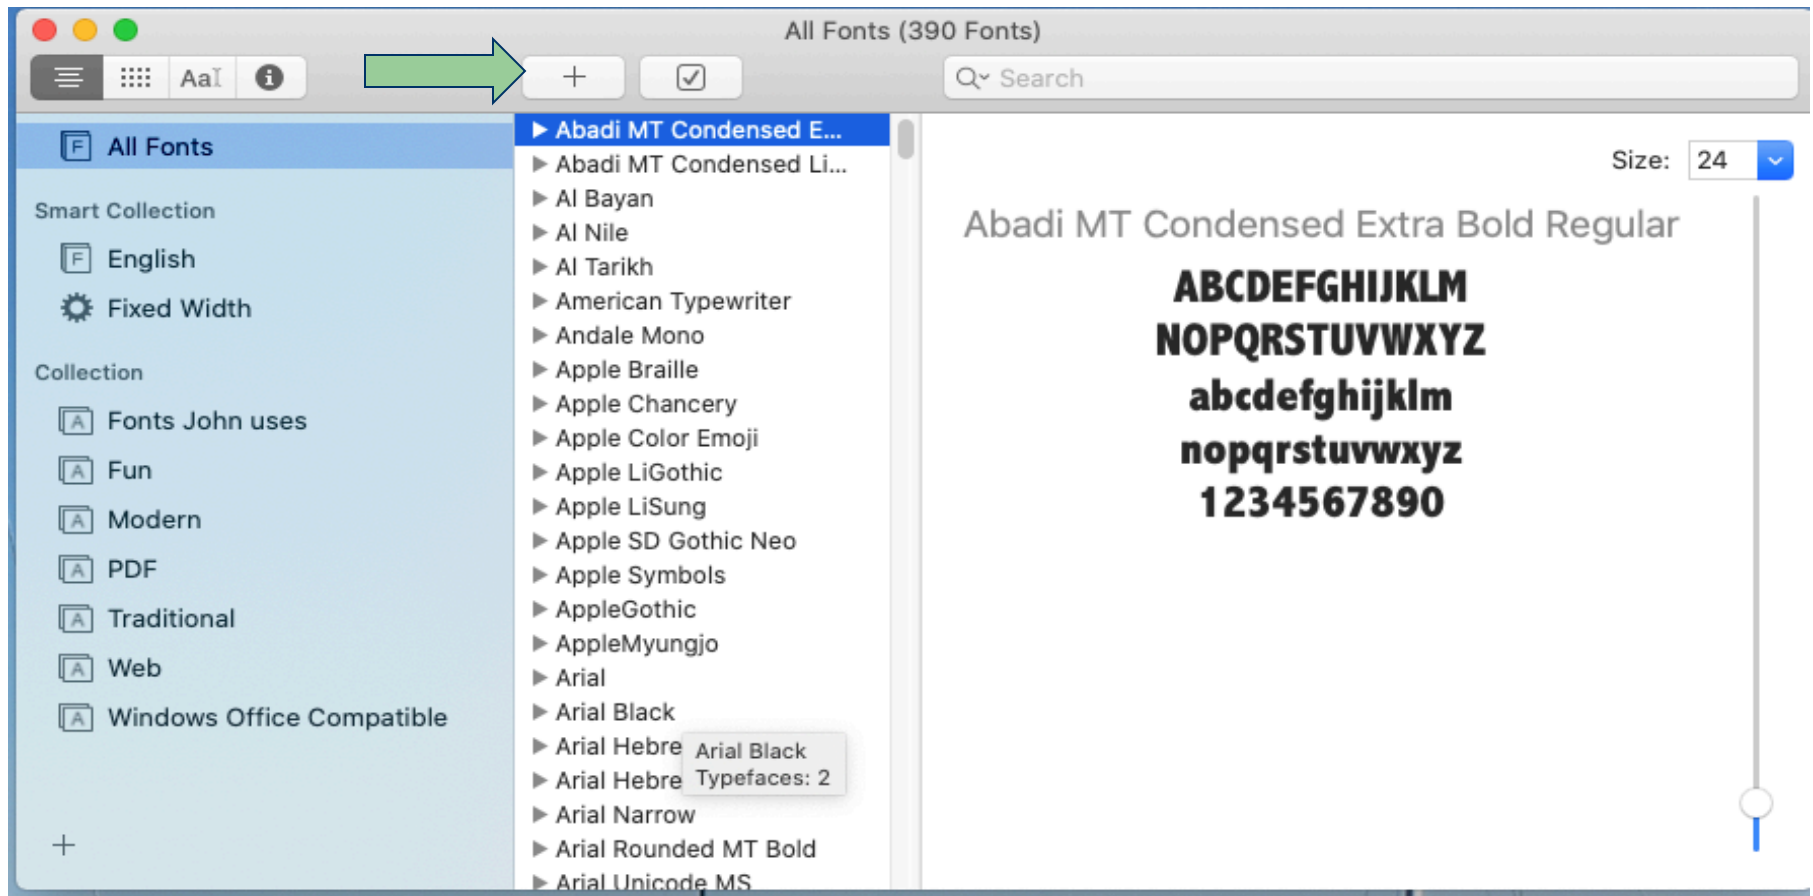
All Fonts (390 Fonts)

AaI

+

Search

All Fonts

Smart Collection

English

Fixed Width

Collection

Fonts John uses

Fun

Modern

PDF

Traditional

Web

Windows Office Compatible

+

▶ Abadi MT Condensed E...
▶ Abadi MT Condensed Li...
▶ Al Bayan
▶ Al Nile
▶ Al Tarikh
▶ American Typewriter
▶ Andale Mono
▶ Apple Braille
▶ Apple Chancery
▶ Apple Color Emoji
▶ Apple LiGothic
▶ Apple LiSung
▶ Apple SD Gothic Neo
▶ Apple Symbols
▶ AppleGothic
▶ AppleMyungjo
▶ Arial
▶ Arial Black
▶ Arial Hebre
▶ Arial Hebre
▶ Arial Narrow
▶ Arial Rounded MT Bold
▶ Arial Unicode MS

Arial Black
Typefaces: 2

Size: 24

Abadi MT Condensed Extra Bold Regular

ABCDEFGHIJKLM
NOPQRSTUVWXYZ
abcdefghijklm
nopqrstuvwxyz
1234567890